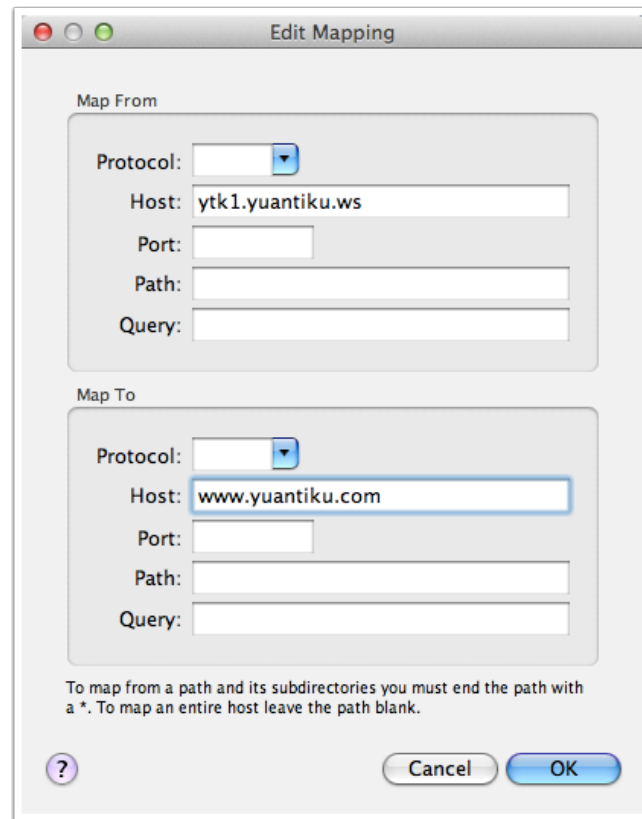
Edit Mapping

Map From

Protocol:

Host: ytk1.yuantiku.ws

Port:

Path:

Query:

Map To

Protocol:

Host: www.yuantiku.com

Port:

Path:

Query:

To map from a path and its subdirectories you must end the path with a *. To map an entire host leave the path blank.

?

Cancel

OK